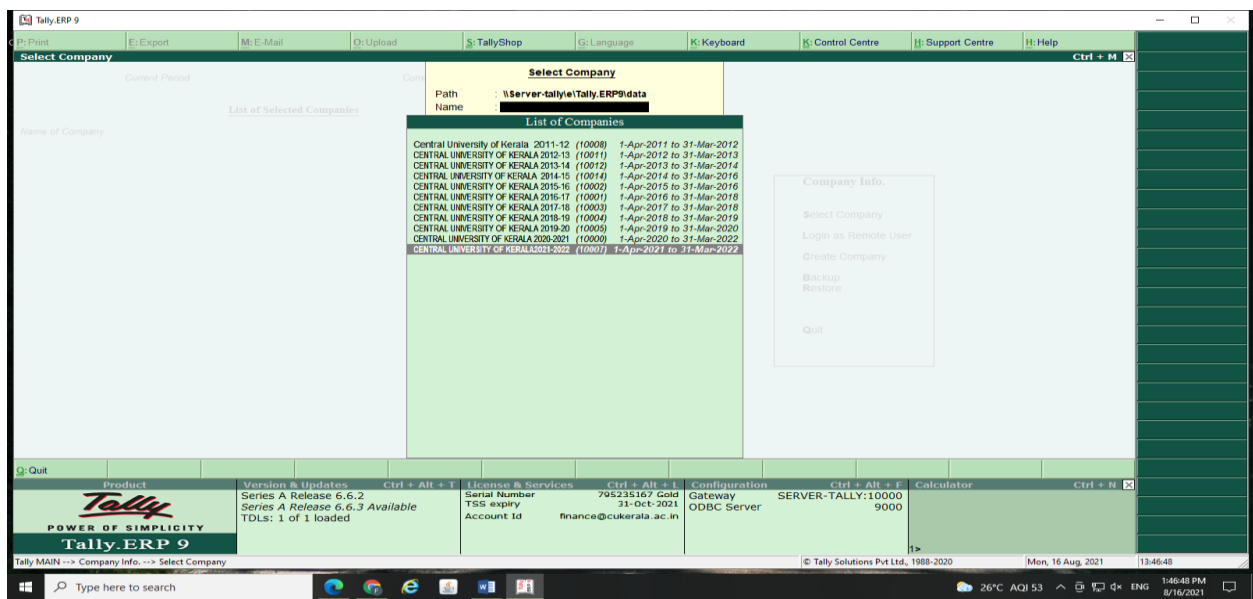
Tally.ERP 9

P: Print | E: Export | M: E-Mail | O: Upload | S: TallyShop | G: Language | K: Keyboard | K: Control Centre | H: Support Centre | H: Help

Select Company | Ctrl + M

Current Period | Curr

List of Selected Companies

Name of Company

Select Company

Path : \\Server-tally\e\Tally.ERP9\data
Name :

List of Companies

Central University of Kerala 2011-12 (10008) 1-Apr-2011 to 31-Mar-2012
CENTRAL UNIVERSITY OF KERALA 2012-13 (10011) 1-Apr-2012 to 31-Mar-2013
CENTRAL UNIVERSITY OF KERALA 2013-14 (10012) 1-Apr-2013 to 31-Mar-2014
CENTRAL UNIVERSITY OF KERALA 2014-15 (10014) 1-Apr-2014 to 31-Mar-2016
CENTRAL UNIVERSITY OF KERALA 2015-16 (10002) 1-Apr-2015 to 31-Mar-2016
CENTRAL UNIVERSITY OF KERALA 2016-17 (10001) 1-Apr-2016 to 31-Mar-2018
CENTRAL UNIVERSITY OF KERALA 2017-18 (10003) 1-Apr-2017 to 31-Mar-2018
CENTRAL UNIVERSITY OF KERALA 2018-19 (10004) 1-Apr-2018 to 31-Mar-2019
CENTRAL UNIVERSITY OF KERALA 2019-20 (10005) 1-Apr-2019 to 31-Mar-2020
CENTRAL UNIVERSITY OF KERALA 2020-2021 (10000) 1-Apr-2020 to 31-Mar-2022
CENTRAL UNIVERSITY OF KERALA2021-2022 (10007) 1-Apr-2021 to 31-Mar-2022

Company Info.

Select Company
Login as Remote User
Create Company
Backup
Restore
Quit

Q: Quit

Product
Tally
POWER OF SIMPLICITY
Tally.ERP 9

Version & Updates | Ctrl + Alt + T
Series A Release 6.6.2
Series A Release 6.6.3 Available
TDLs: 1 of 1 loaded

License & Services | Ctrl + Alt + L
Serial Number 795235167 Gold
TSS expiry 31-Oct-2021
Account Id finance@cukerala.ac.in

Configuration | Ctrl + Alt + F
Gateway SERVER-TALLY:10000
ODBC Server 9000

Calculator | Ctrl + N
1>

Tally MAIN --> Company Info. --> Select Company
© Tally Solutions Pvt Ltd., 1988-2020 | Mon, 16 Aug, 2021 | 13:46:48

Type here to search
26°C AQI 53 ENG 1:46:48 PM 8/16/2021